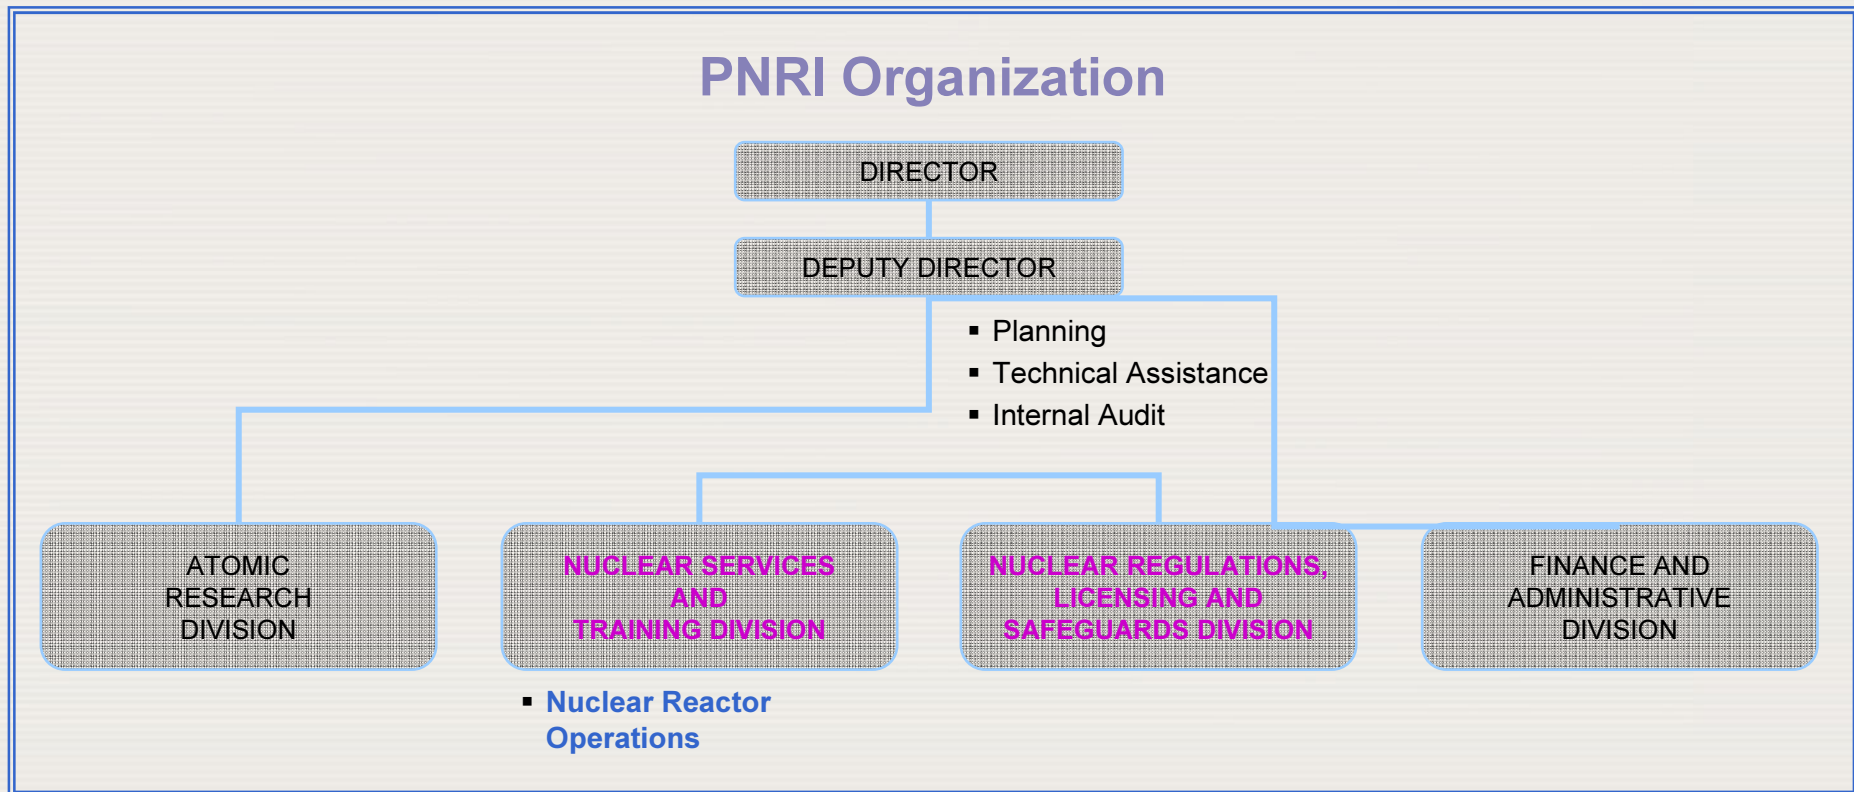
PNRI Organization

DIRECTOR

DEPUTY DIRECTOR

- Planning
- Technical Assistance
- Internal Audit

ATOMIC RESEARCH DIVISION

NUCLEAR SERVICES AND TRAINING DIVISION

NUCLEAR REGULATIONS, LICENSING AND SAFEGUARDS DIVISION

FINANCE AND ADMINISTRATIVE DIVISION

- Nuclear Reactor Operations